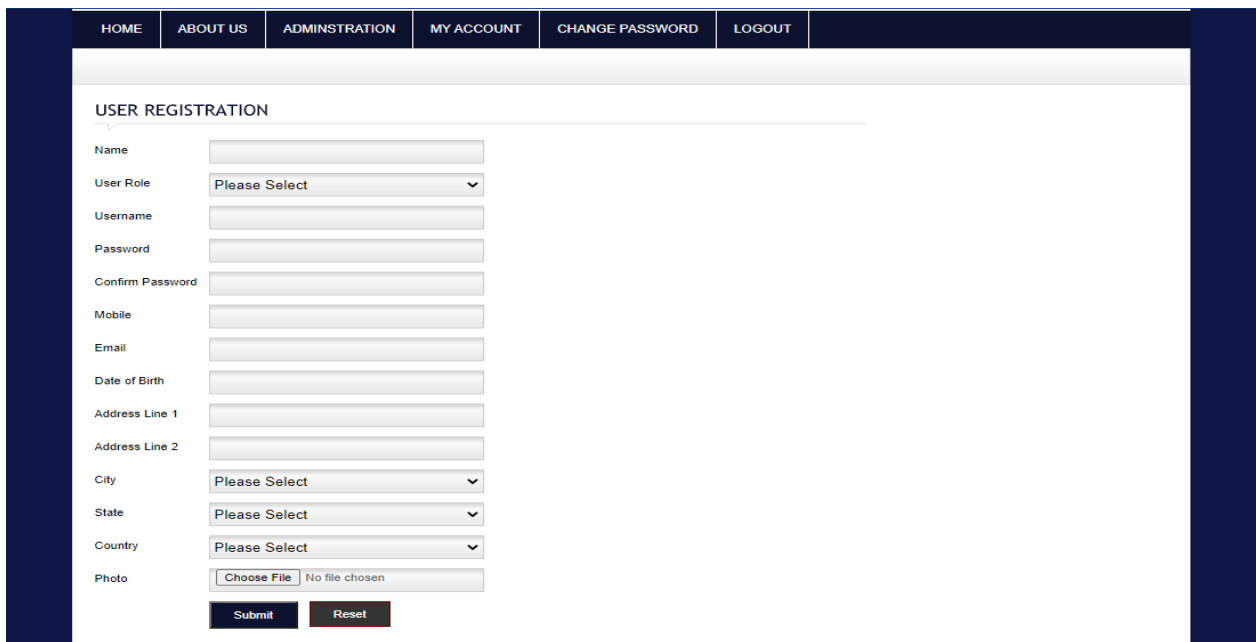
HOME ABOUT US ADMINSTRATION MY ACCOUNT CHANGE PASSWORD LOGOUT

USER REGISTRATION

Name

User Role Please Select

Username

Password

Confirm Password

Mobile

Email

Date of Birth

Address Line 1

Address Line 2

City Please Select

State Please Select

Country Please Select

Photo Choose File No file chosen

Submit Reset